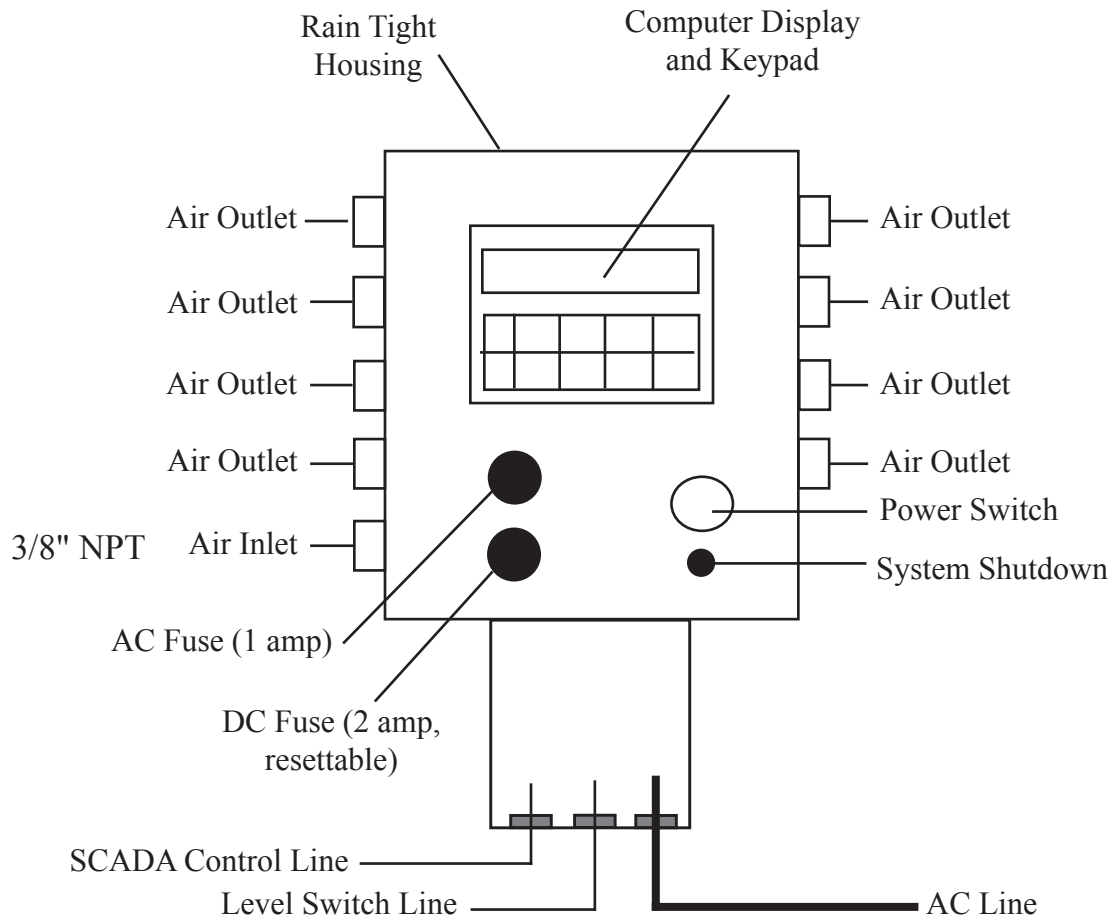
Rain Tight Housing

Computer Display and Keypad

Air Outlet

Air Outlet

Air Outlet

Air Outlet

3/8" NPT

Air Inlet

Air Outlet

Air Outlet

Air Outlet

Air Outlet

Power Switch

System Shutdown

AC Fuse (1 amp)

DC Fuse (2 amp, resettable)

SCADA Control Line

Level Switch Line

AC Line